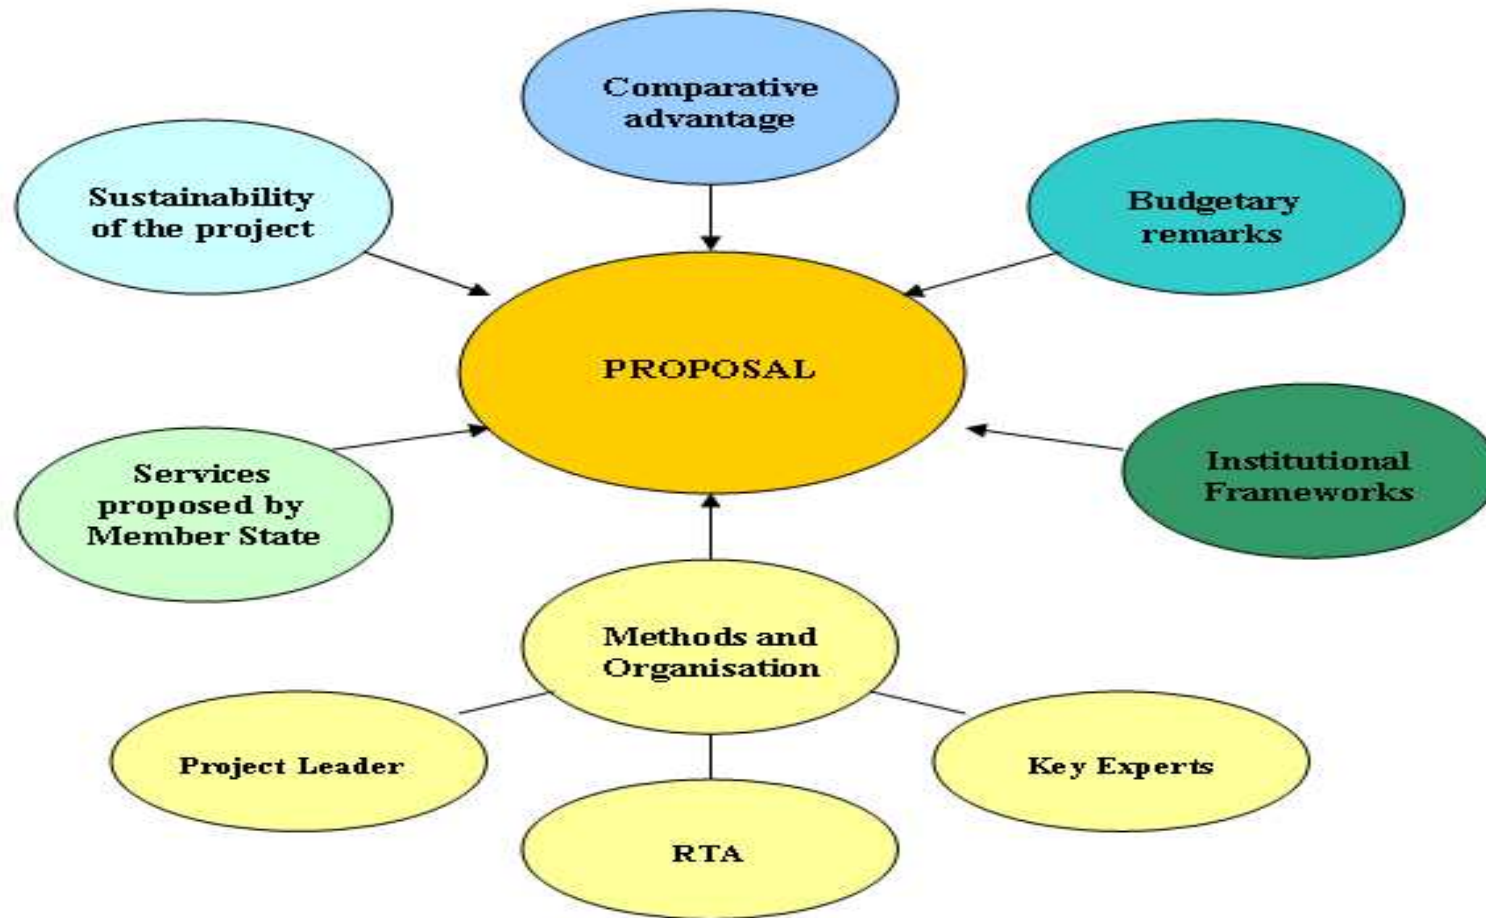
Comparative advantage

Sustainability of the project

Budgetary remarks

PROPOSAL

Services proposed by Member State

Institutional Frameworks

Methods and Organisation

Project Leader

Key Experts

RTA